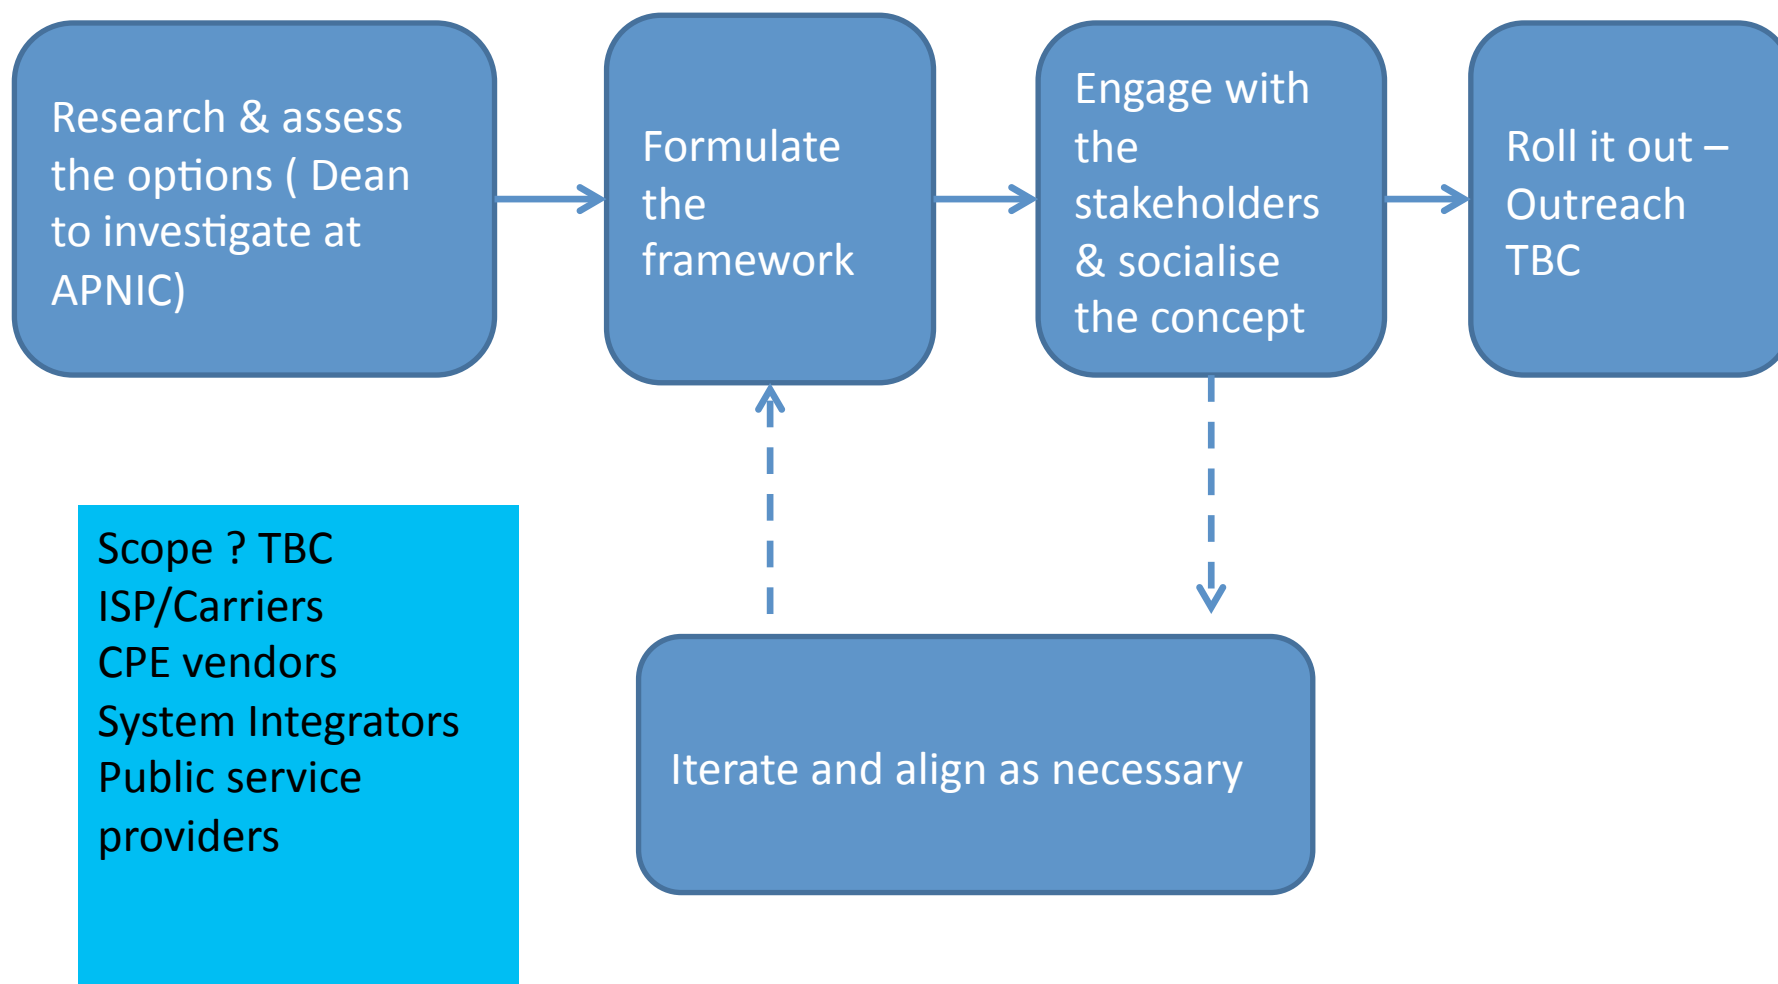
Research & assess the options ( Dean to investigate at APNIC)

Formulate the framework

Engage with the stakeholders & socialise the concept

Roll it out – Outreach TBC

Scope ? TBC
ISP/Carriers
CPE vendors
System Integrators
Public service providers

Iterate and align as necessary